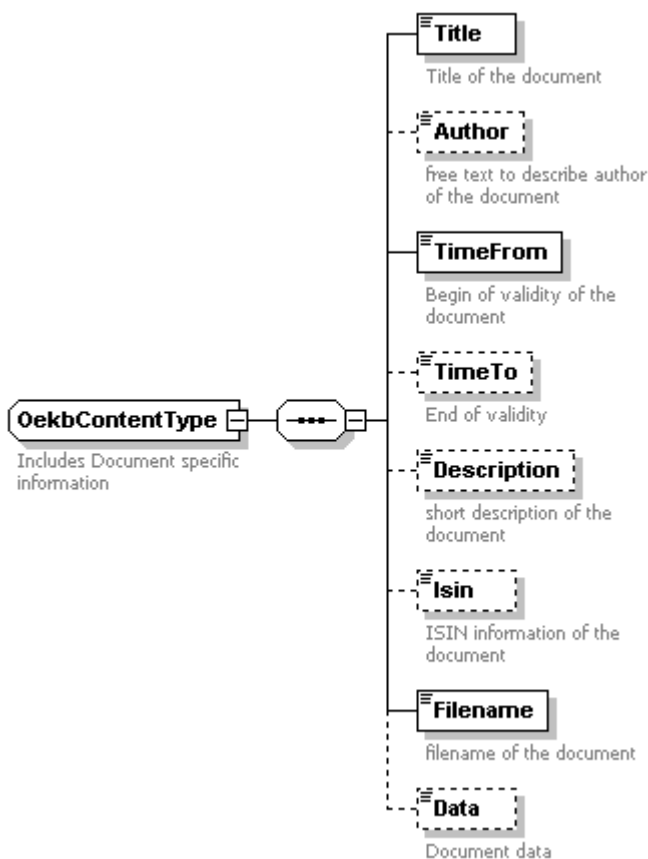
OekbContentType

Includes Document specific information

Title

Title of the document

Author

free text to describe author of the document

TimeFrom

Begin of validity of the document

TimeTo

End of validity

Description

short description of the document

Isin

ISIN information of the document

Filename

filename of the document

Data

Document data